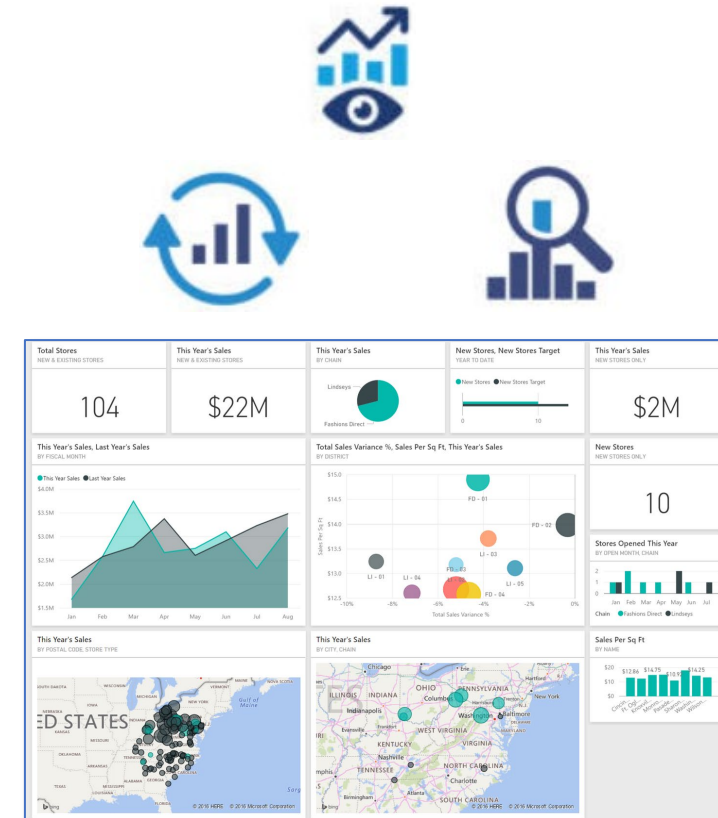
Total Stores
NEW & EXISTING STORES

104

This Year's Sales
NEW & EXISTING STORES

$22M

This Year's Sales
BY CHAIN

Lindseys

Fashions Direct

New Stores, New Stores Target
YEAR TO DATE

New Stores New Stores Target

0 10

This Year's Sales
NEW STORES ONLY

$2M

This Year's Sales, Last Year's Sales
BY FISCAL MONTH

This Year Sales Last Year Sales

$4.0M
$3.5M
$3.0M
$2.5M
$2.0M
$1.5M

Jan Feb Mar Apr May Jun Jul Aug

Total Sales Variance %, Sales Per Sq Ft, This Year's Sales
BY DISTRICT

$15.0
$14.5
$14.0
$13.5
$13.0
$12.5

Sales Per Sq Ft

FD - 01
FD - 02
LI - 03
FD - 03
LI - 01
LI - 04
LI - 05
FD - 04

-10% -8% -6% -4% -2% 0%

Total Sales Variance %

New Stores
NEW STORES ONLY

10

Stores Opened This Year
BY OPEN MONTH, CHAIN

2
1
0

Jan Feb Mar Apr May Jun Jul

Chain Fashions Direct Lindseys

This Year's Sales
BY POSTAL CODE, STORE TYPE

ED STATES

© 2016 HERE © 2016 Microsoft Corporation

This Year's Sales
BY CITY, CHAIN

Chicago
ILLINOIS
INDIANA
OHIO
PENNSYLVANIA
New York
Indianapolis
Columbus
Washington
Baltimore
MARYLAND
Evansville
WEST VIRGINIA
KENTUCKY
VIRGINIA
Nashville
TENNESSEE
NORTH CAROLINA
Charlotte
SOUTH CAROLINA
Atlanta
Birmingham

© 2016 HERE © 2016 Microsoft Corporation

Sales Per Sq Ft
BY NAME

$20
$10
$0

$12.86 $14.75 $14.25